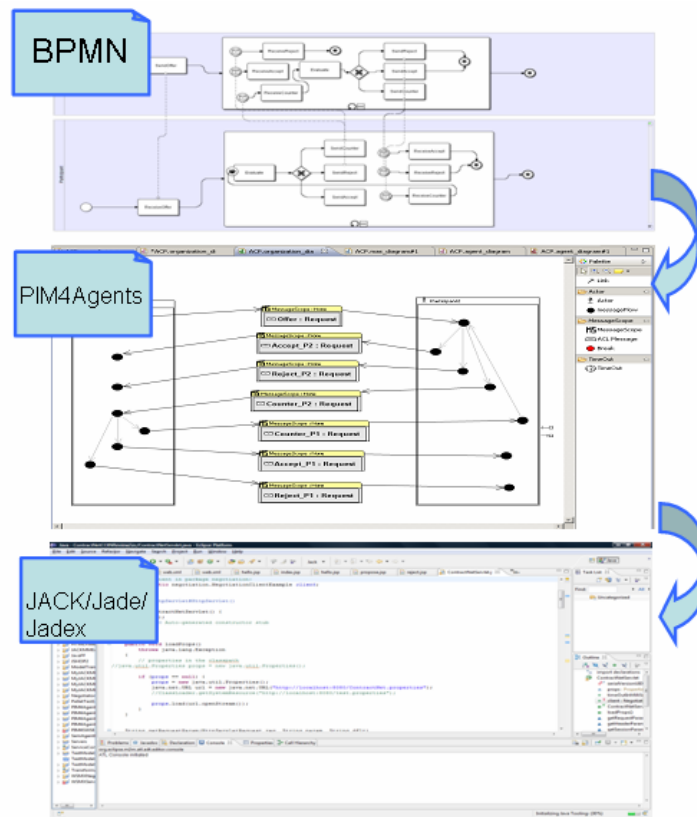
BPMN

SendOffer

ReceiveReject

ReceiveAccept

Evaluate

SendReject

SendAccept

ReceiveCounter

SendCounter

ReceiveOffer

Evaluate

SendCounter

SendReject

SendAccept

ReceiveAccept

ReceiveReject

ReceiveCounter

PIM4Agents

ACF_organization_di

ACF_organization_dia

ACF_mas_diagram#1

ACF_agent_diagram

ACF_agent_diagram#1

Participant

MessageScope_Offer : Request

MessageScope_Accept_P2 : Request

MessageScope_Reject_P2 : Request

MessageScope_Counter_P2 : Request

MessageScope_Counter_P1 : Request

MessageScope_Accept_P1 : Request

MessageScope_Reject_P1 : Request

Palette

Actor

Actor

MessageFlow

MessageScope

MessageScope

ACL Message

Break

TimeOut

TimeOut

JACK/Jade/
Jadex

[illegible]